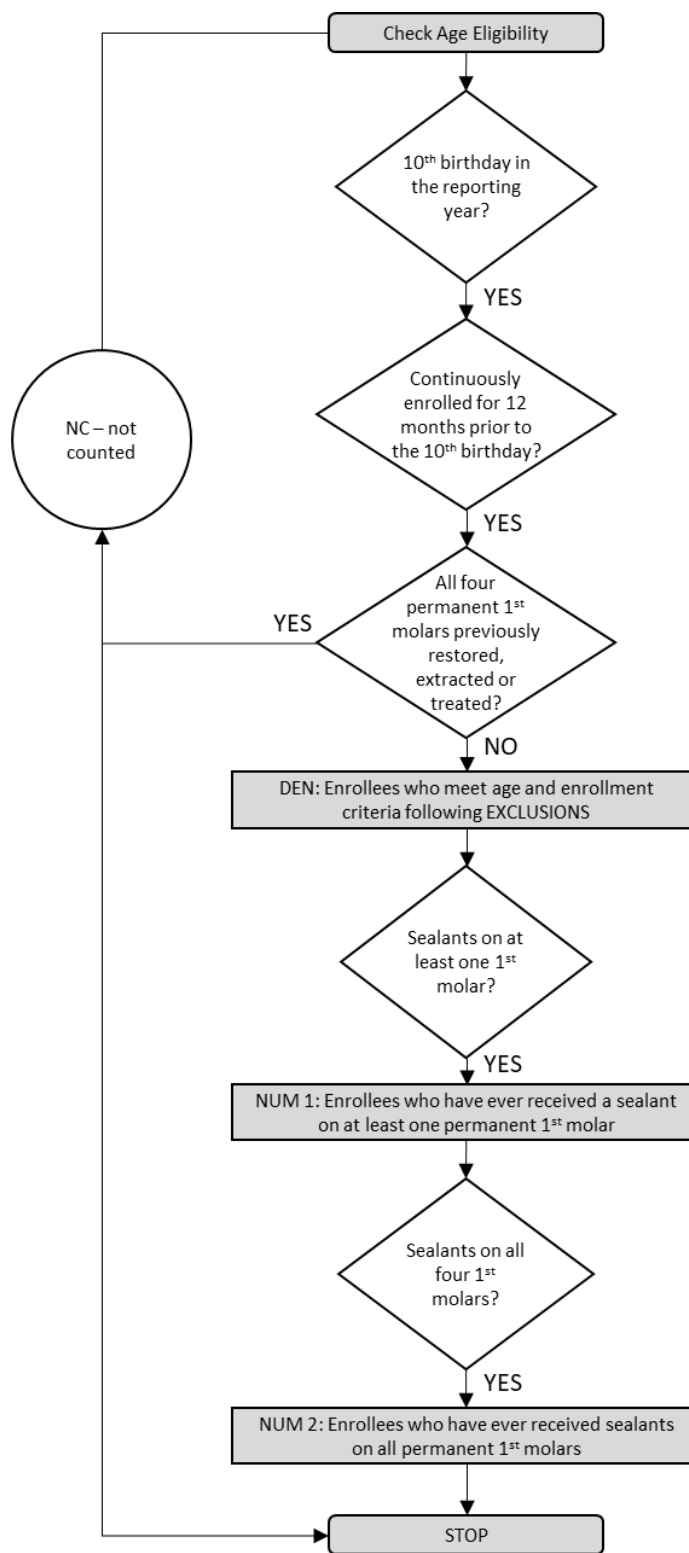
Check Age Eligibility

$10^{th}$ birthday in the reporting year?

YES

Continuously enrolled for 12 months prior to the $10^{th}$ birthday?

YES

NC – not counted

YES

All four permanent $1^{st}$ molars previously restored, extracted or treated?

NO

DEN: Enrollees who meet age and enrollment criteria following EXCLUSIONS

Sealants on at least one $1^{st}$ molar?

YES

NUM 1: Enrollees who have ever received a sealant on at least one permanent $1^{st}$ molar

Sealants on all four $1^{st}$ molars?

YES

NUM 2: Enrollees who have ever received sealants on all permanent $1^{st}$ molars

STOP